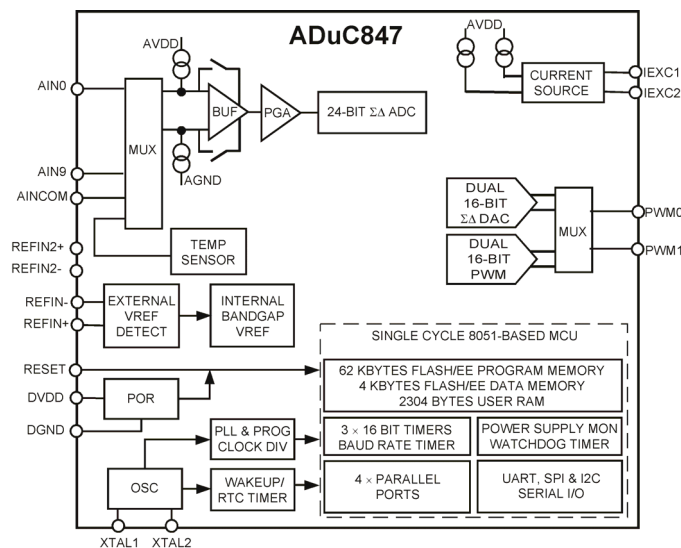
ADuC847

AVDD

AIN0

MUX

BUF

PGA

24-BIT $\Sigma\Delta$ ADC

AGND

AIN9

AINCOM

REFIN2+

REFIN2-

TEMP SENSOR

REFIN-

REFIN+

EXTERNAL VREF DETECT

INTERNAL BANDGAP VREF

AVDD

CURRENT SOURCE

IEXC1

IEXC2

DUAL 16-BIT $\Sigma\Delta$ DAC

DUAL 16-BIT PWM

MUX

PWM0

PWM1

SINGLE CYCLE 8051-BASED MCU

RESET

62 KBYTES FLASH/EE PROGRAM MEMORY
4 KBYTES FLASH/EE DATA MEMORY
2304 BYTES USER RAM

DVDD

POR

DGND

PLL & PROG CLOCK DIV

$3 \times 16$ BIT TIMERS BAUD RATE TIMER

POWER SUPPLY MON WATCHDOG TIMER

OSC

WAKEUP/ RTC TIMER

$4 \times$ PARALLEL PORTS

UART, SPI & I2C SERIAL I/O

XTAL1

XTAL2